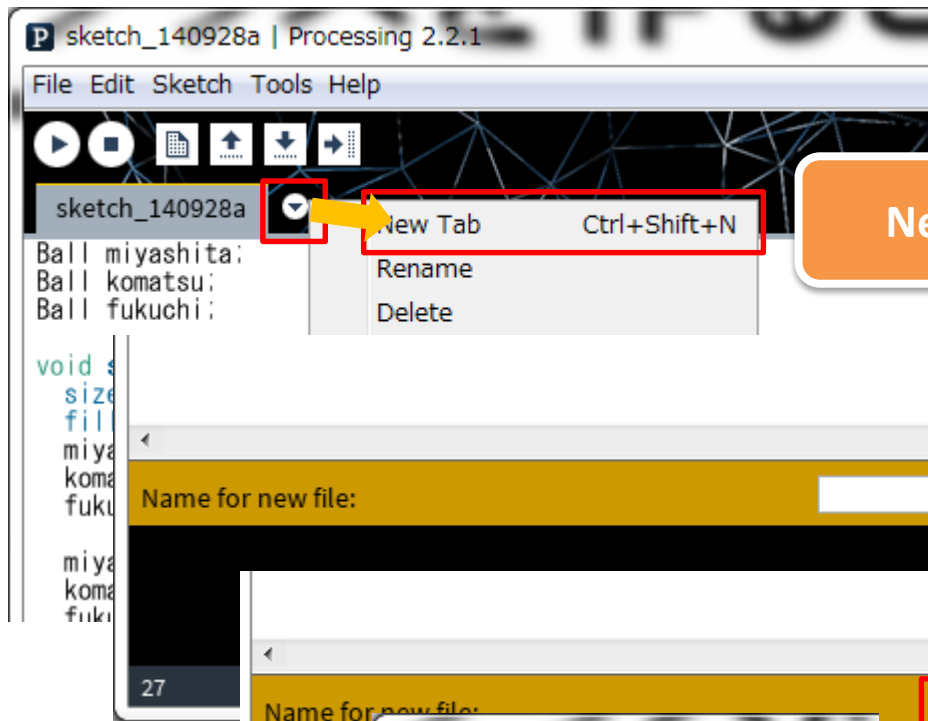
sketch_140928a | Processing 2.2.1

File Edit Sketch Tools Help

sketch_140928a

New Tab Ctrl+Shift+N
Rename
Delete

Ne

Ball miyashita;
Ball komatsu;
Ball fukuchi;

void s
size
fill
miya
koma
fuku

miya
koma
fuku

Name for new file:

27

Name for new file: